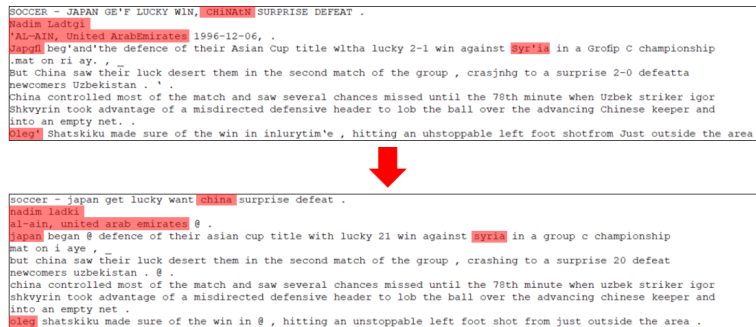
SOCCER - JAPAN GE'F LUCKY WlN, CHiNAtN SURPRISE DEFEAT .
Nadim Ladtgi
'AL-AIN, United ArabEmirates 1996-12-06, .
Japgfi beg'and'the defence of their Asian Cup title wltha lucky 2-1 win against Syr'ia in a Grofip C championship .mat on ri ay. , _
But China saw their luck desert them in the second match of the group , crasjnhg to a surprise 2-0 defeatta newcomers Uzbekistan . ' .
China controlled most of the match and saw several chances missed until the 78th minute when Uzbek striker igor Shkvyrin took advantage of a misdirected defensive header to lob the ball over the advancing Chinese keeper and into an empty net. .
Oleg' Shatskiku made sure of the win in inlurytim'e , hitting an uhstoppable left foot shotfrom Just outside the area

soccer - japan get lucky want china surprise defeat .
nadim ladki
al-ain, united arab emirates @ .
japan began @ defence of their asian cup title with lucky 21 win against syria in a group c championship mat on i aye , _
but china saw their luck desert them in the second match of the group , crashing to a surprise 20 defeat newcomers uzbekistan . @ .
china controlled most of the match and saw several chances missed until the 78th minute when uzbek striker igor shkvyrin took advantage of a misdirected defensive header to lob the ball over the advancing chinese keeper and into an empty net .
oleg shatskiku made sure of the win in @ , hitting an unstoppable left foot shot from just outside the area .